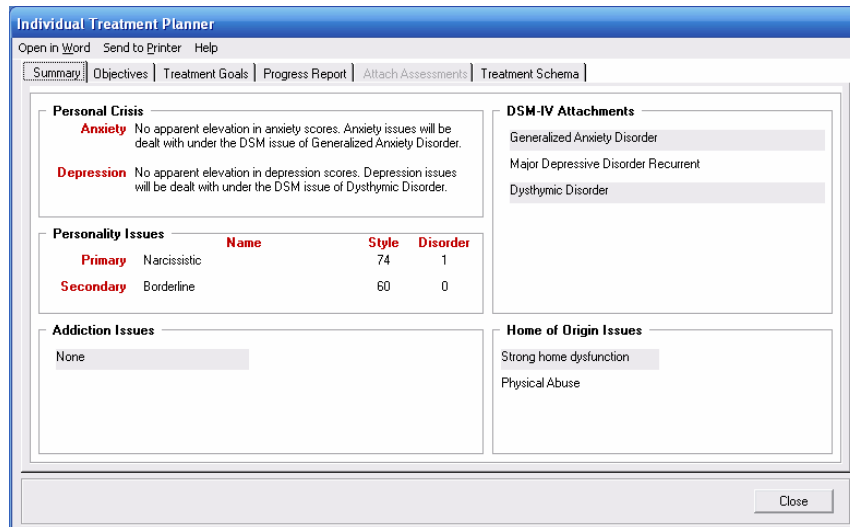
Individual Treatment Planner

Open in Word   Send to Printer   Help

Summary | Objectives | Treatment Goals | Progress Report | Attach Assessments | Treatment Schema

Personal Crisis

Anxiety No apparent elevation in anxiety scores. Anxiety issues will be dealt with under the DSM issue of Generalized Anxiety Disorder.

Depression No apparent elevation in depression scores. Depression issues will be dealt with under the DSM issue of Dysthymic Disorder.

Personality Issues

| | Name | Style | Disorder |
|---|---|---|---|
| Primary | Narcissistic | 74 | 1 |
| Secondary | Borderline | 60 | 0 |

Addiction Issues

None

DSM-IV Attachments

Generalized Anxiety Disorder

Major Depressive Disorder Recurrent

Dysthymic Disorder

Home of Origin Issues

Strong home dysfunction

Physical Abuse

Close